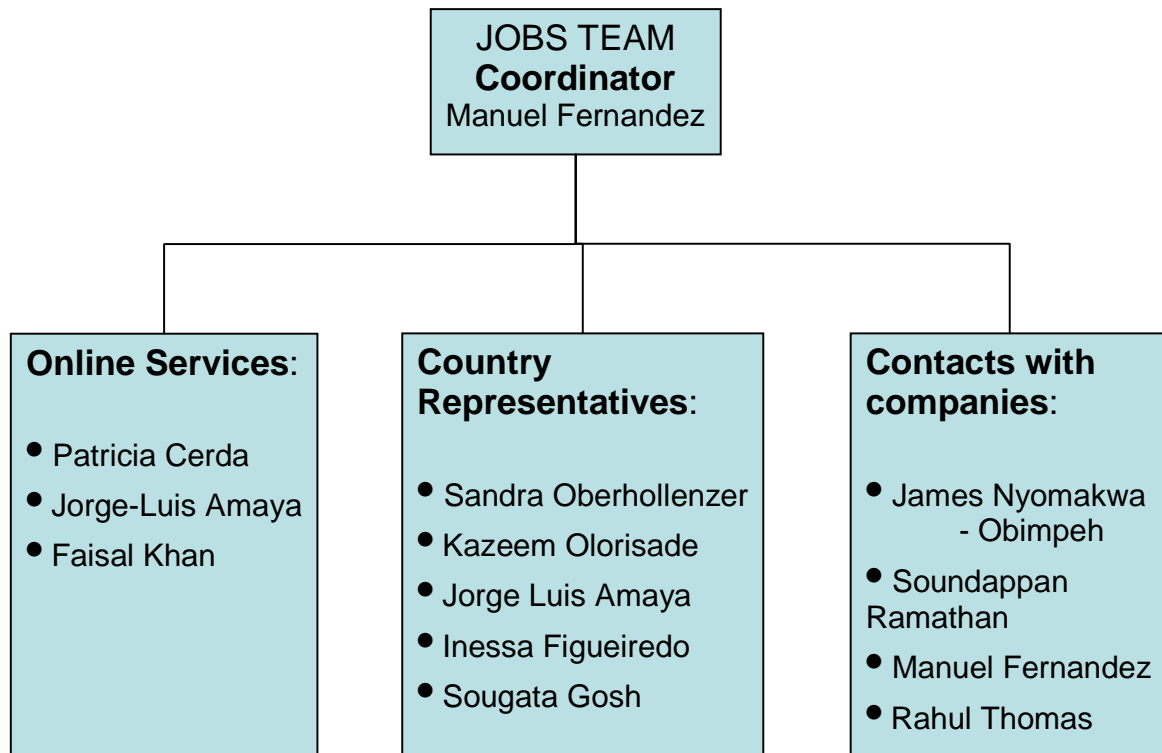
JOBS TEAM
**Coordinator**
Manuel Fernandez

**Online Services**:

- Patricia Cerda
- Jorge-Luis Amaya
- Faisal Khan

**Country Representatives**:

- Sandra Oberhollenzer
- Kazeem Olorisade
- Jorge Luis Amaya
- Inessa Figueiredo
- Sougata Gosh

**Contacts with companies**:

- James Nyomakwa - Obimpeh
- Soundappan Ramathan
- Manuel Fernandez
- Rahul Thomas